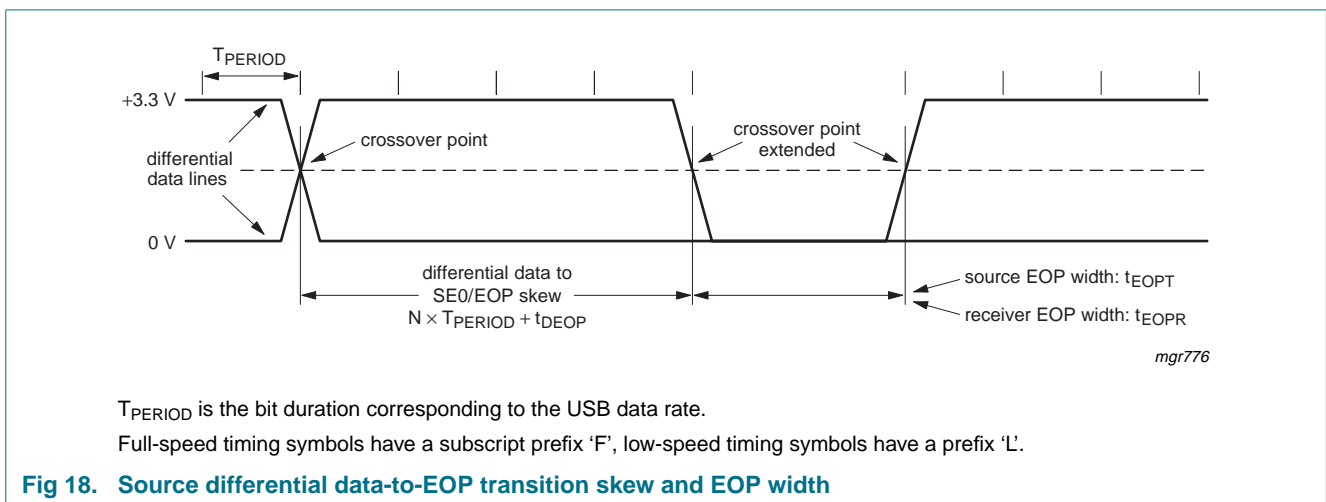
$T_{PERIOD}$

+3.3 V

differential data lines

crossover point

crossover point extended

0 V

differential data to SE0/EOP skew $N \times T_{PERIOD} + t_{DEOP}$

source EOP width: $t_{EOPT}$

receiver EOP width: $t_{EOPR}$

mgr776

$T_{PERIOD}$ is the bit duration corresponding to the USB data rate.

Full-speed timing symbols have a subscript prefix ‘F’, low-speed timing symbols have a prefix ‘L’.

Fig 18. Source differential data-to-EOP transition skew and EOP width